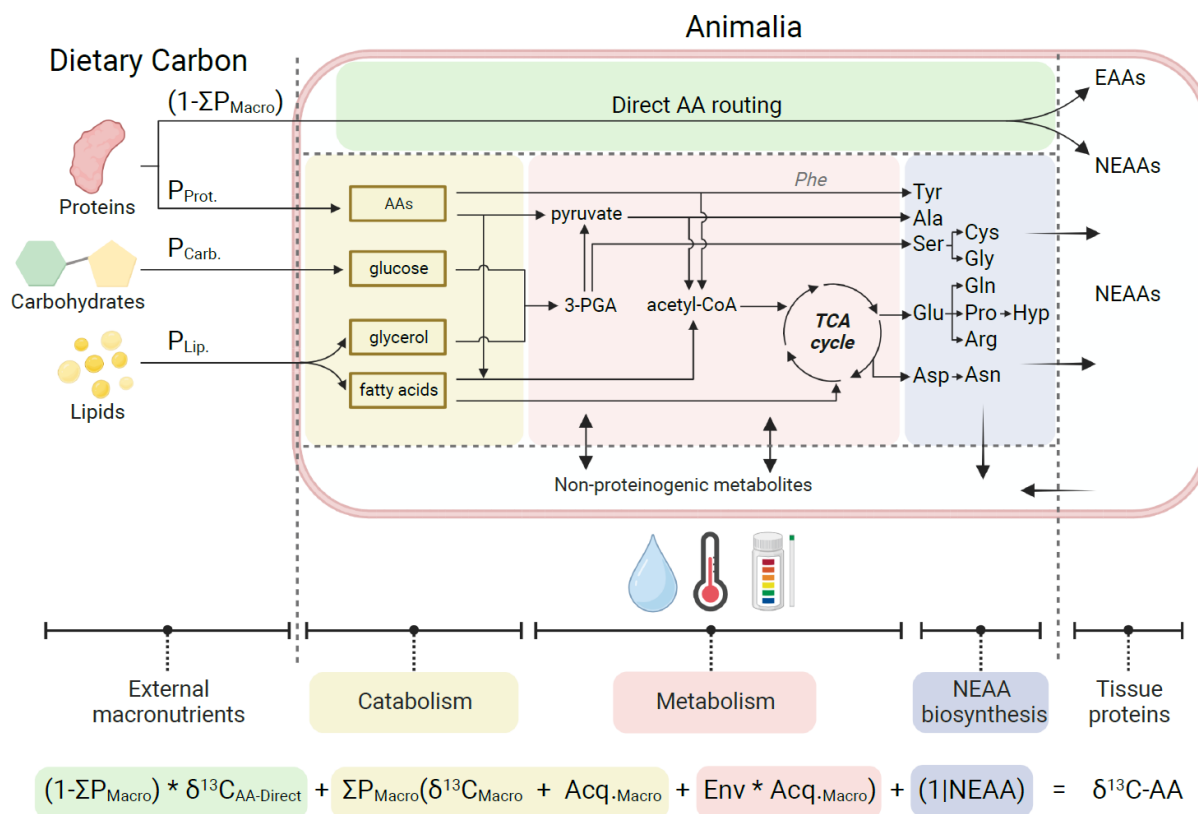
Animalia

Dietary Carbon

$(1\text{-}\Sigma P_{Macro})$

Direct AA routing

EAAs

NEAAs

Proteins

$P_{Prot.}$

AAs

Phe

Tyr

pyruvate

Ala

Ser

Cys

Gly

Carbohydrates

$P_{Carb.}$

glucose

Gln

3-PGA

acetyl-CoA

TCA cycle

Glu

Pro

Hyp

Arg

NEAAs

Lipids

$P_{Lip.}$

glycerol

fatty acids

Asp

Asn

Non-proteinogenic metabolites

External macronutrients

Catabolism

Metabolism

NEAA biosynthesis

Tissue proteins

$(1\text{-}\Sigma P_{Macro}) * \delta^{13}C_{AA\text{-}Direct}$ + $\Sigma P_{Macro}(\delta^{13}C_{Macro}$ + $Acq._{Macro}$ + $Env * Acq._{Macro})$ + $(1|NEAA)$ = $\delta^{13}C\text{-}AA$